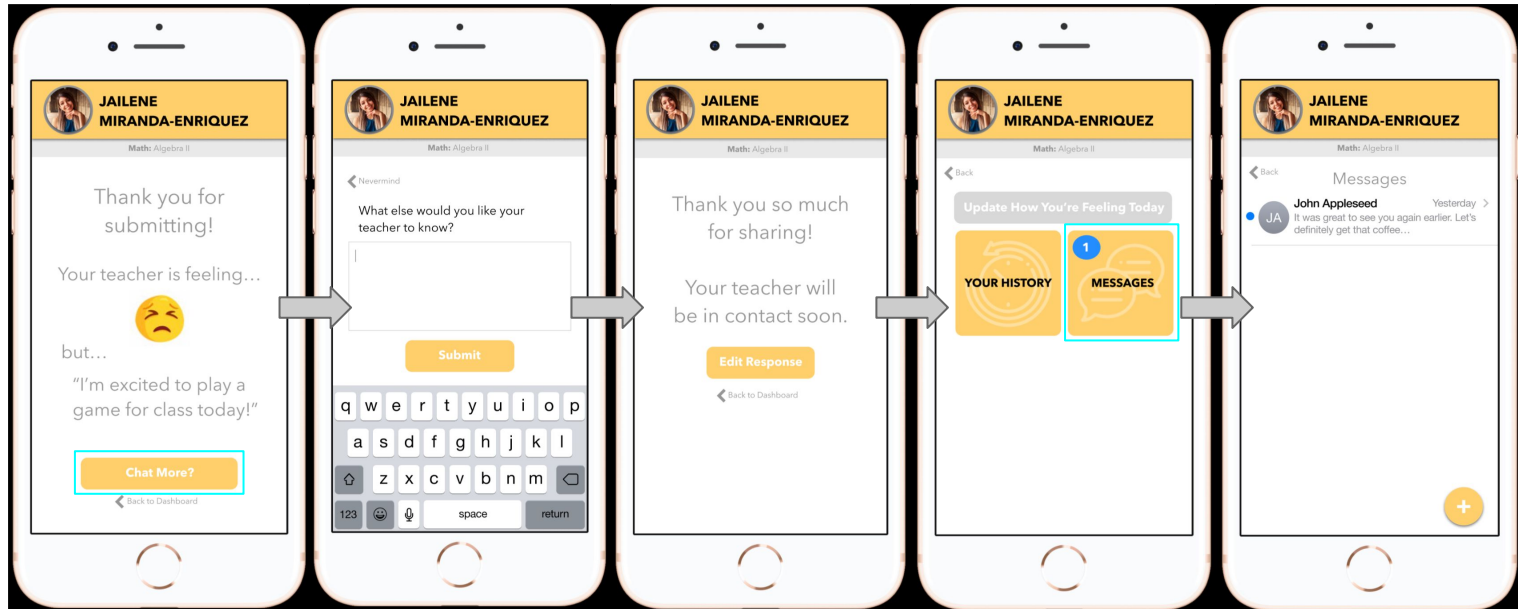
JAILENE MIRANDA-ENRIQUEZ

Math: Algebra II

Thank you for submitting!

Your teacher is feeling...

but...

"I'm excited to play a game for class today!"

Chat More?

Back to Dashboard

JAILENE MIRANDA-ENRIQUEZ

Math: Algebra II

Nevermind

What else would you like your teacher to know?

Submit

q w e r t y u i o p
a s d f g h j k l
z x c v b n m
123 space return

JAILENE MIRANDA-ENRIQUEZ

Math: Algebra II

Thank you so much for sharing!

Your teacher will be in contact soon.

Edit Response

Back to Dashboard

JAILENE MIRANDA-ENRIQUEZ

Math: Algebra II

Back

Update How You're Feeling Today

YOUR HISTORY

1

MESSAGES

JAILENE MIRANDA-ENRIQUEZ

Math: Algebra II

Back

Messages

JA

John Appleseed

Yesterday

It was great to see you again earlier. Let's definitely get that coffee...

+